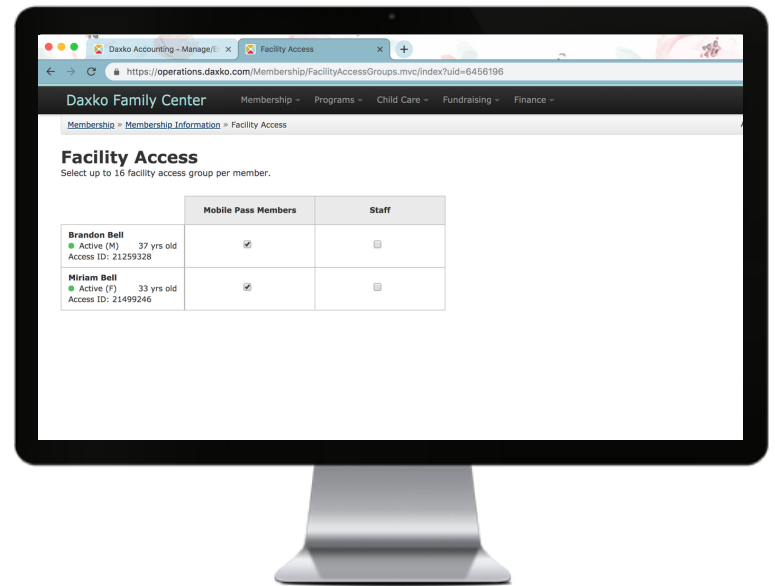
Daxko Accounting - Manage/E ×
Facility Access ×
+
https://operations.daxko.com/Membership/FacilityAccessGroups.mvc/index?uid=6456196

Daxko Family Center
Membership
Programs
Child Care
Fundraising
Finance

Membership » Membership Information » Facility Access

Facility Access
Select up to 16 facility access group per member.

| | Mobile Pass Members | Staff |
|---|---|---|
| Brandon Bell Active (M) 37 yrs old Access ID: 21259328 | ☑ | ☐ |
| Miriam Bell Active (F) 33 yrs old Access ID: 21499246 | ☑ | ☐ |